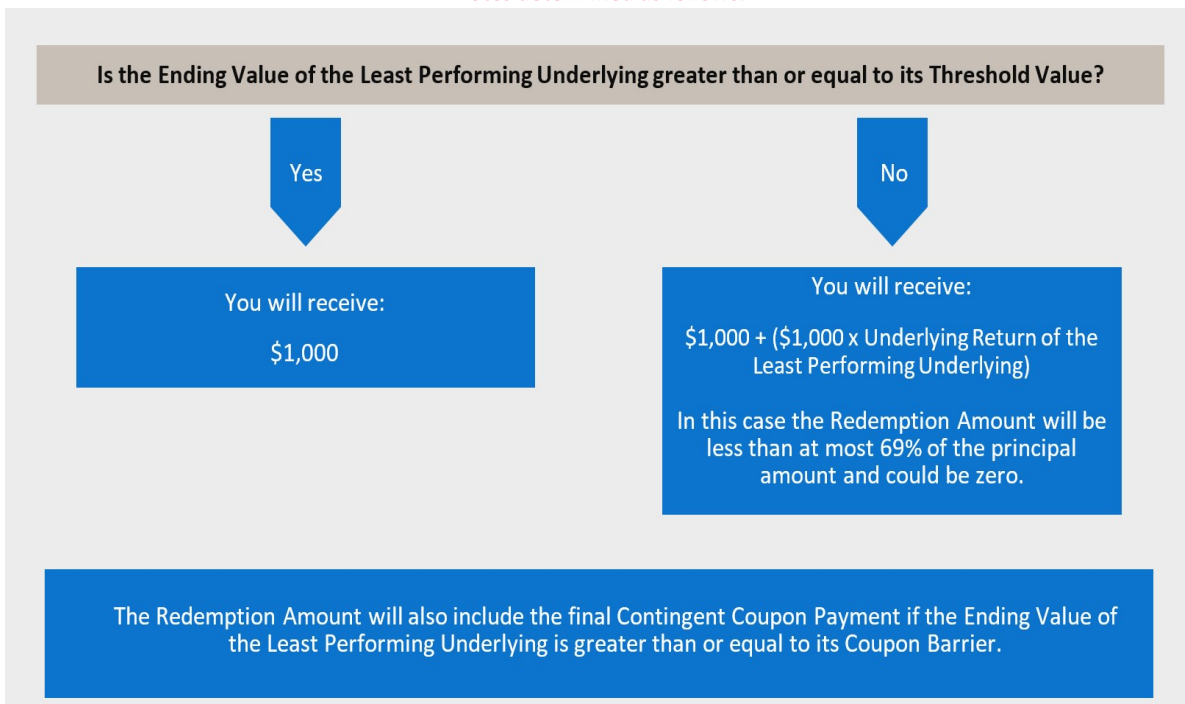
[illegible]

Is the Ending Value of the Least Performing Underlying greater than or equal to its Threshold Value?

Yes

No

You will receive:

$1,000

You will receive:

$1,000 + ($1,000 x Underlying Return of the Least Performing Underlying)

In this case the Redemption Amount will be less than at most 69% of the principal amount and could be zero.

The Redemption Amount will also include the final Contingent Coupon Payment if the Ending Value of the Least Performing Underlying is greater than or equal to its Coupon Barrier.